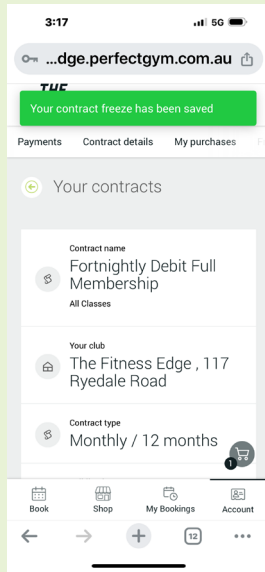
3:17

5G

...dge.perfectgym.com.au

THE

Your contract freeze has been saved

Payments Contract details My purchases

Your contracts

Contract name
Fortnightly Debit Full Membership
All Classes

Your club
The Fitness Edge , 117 Ryedale Road

Contract type
Monthly / 12 months

1

Book Shop My Bookings Account

12